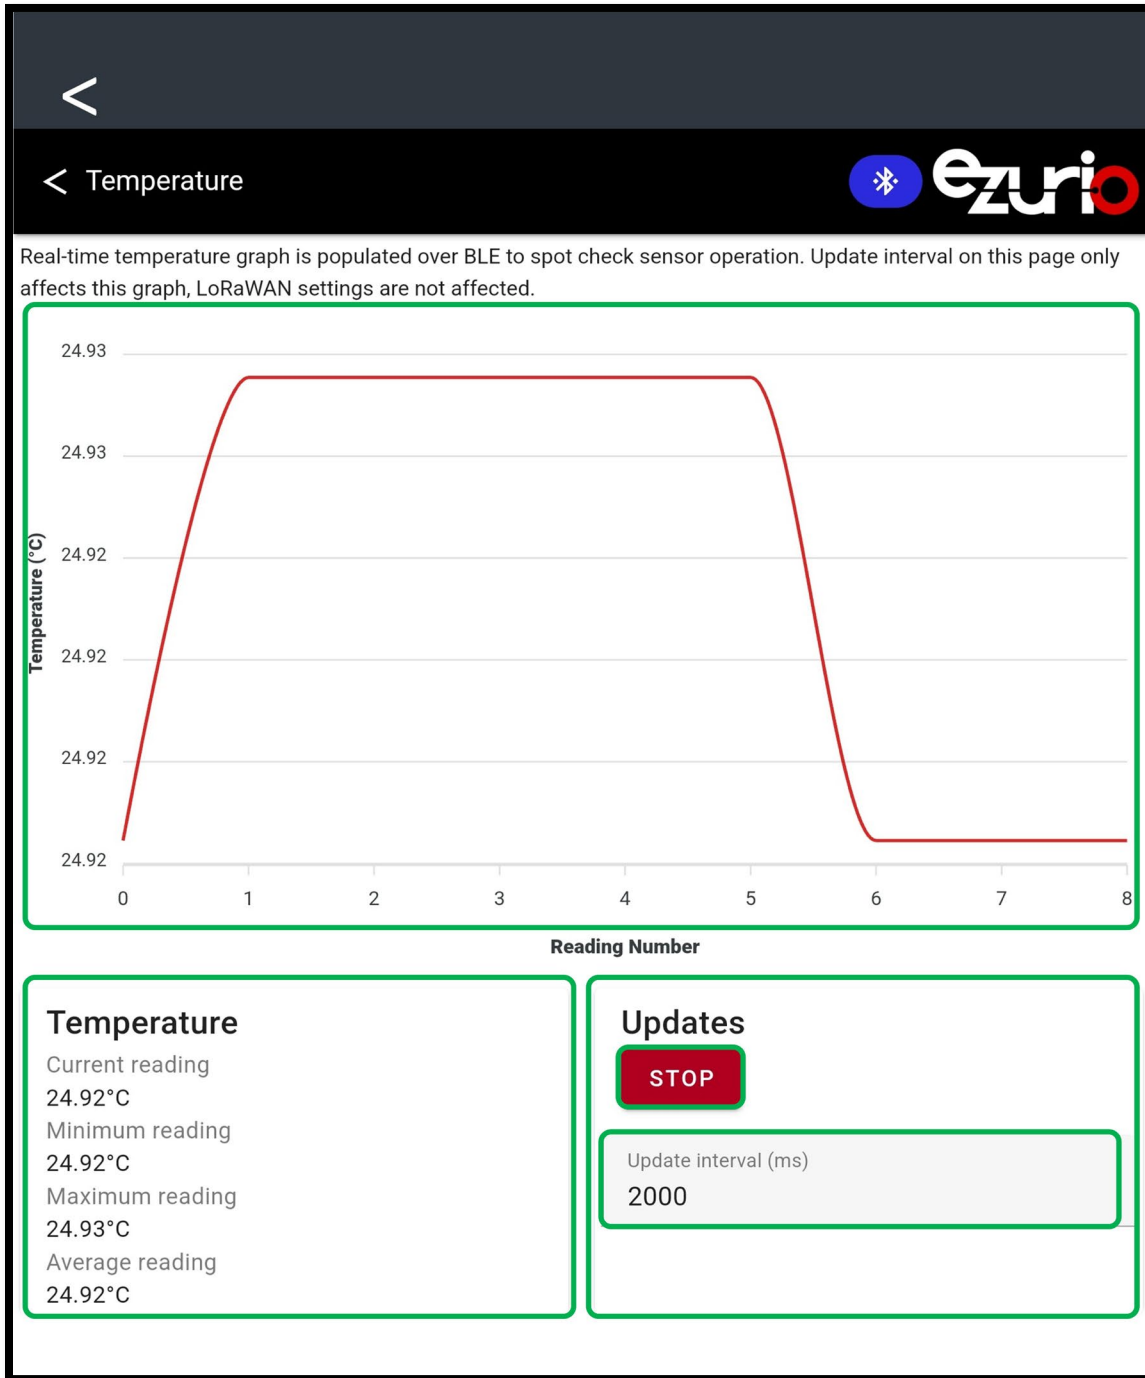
<

< Temperature

ezurio

Real-time temperature graph is populated over BLE to spot check sensor operation. Update interval on this page only affects this graph, LoRaWAN settings are not affected.

Temperature (°C)

24.93
24.93
24.92
24.92
24.92
24.92

0 1 2 3 4 5 6 7 8

Reading Number

Temperature
Current reading
24.92°C
Minimum reading
24.92°C
Maximum reading
24.93°C
Average reading
24.92°C

Updates
STOP

Update interval (ms)
2000